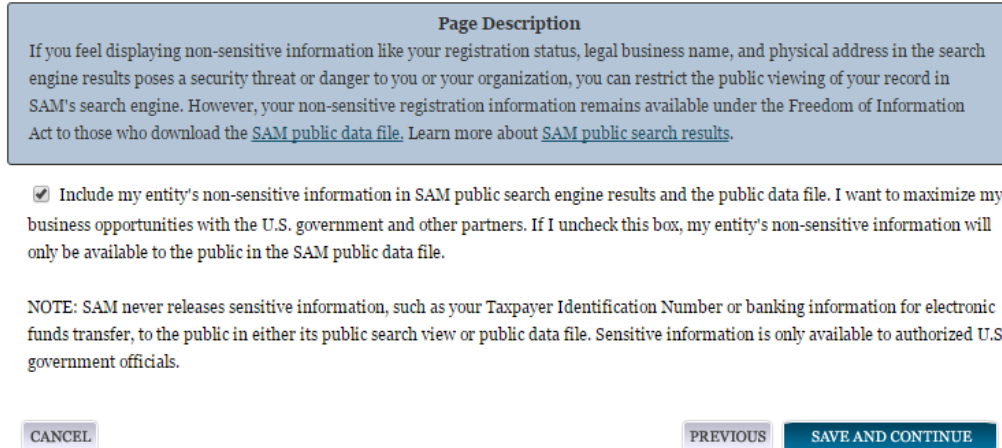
Page Description

If you feel displaying non-sensitive information like your registration status, legal business name, and physical address in the search engine results poses a security threat or danger to you or your organization, you can restrict the public viewing of your record in SAM's search engine. However, your non-sensitive registration information remains available under the Freedom of Information Act to those who download the SAM public data file. Learn more about SAM public search results.

Include my entity's non-sensitive information in SAM public search engine results and the public data file. I want to maximize my business opportunities with the U.S. government and other partners. If I uncheck this box, my entity's non-sensitive information will only be available to the public in the SAM public data file.

NOTE: SAM never releases sensitive information, such as your Taxpayer Identification Number or banking information for electronic funds transfer, to the public in either its public search view or public data file. Sensitive information is only available to authorized U.S government officials.

CANCEL

PREVIOUS

SAVE AND CONTINUE